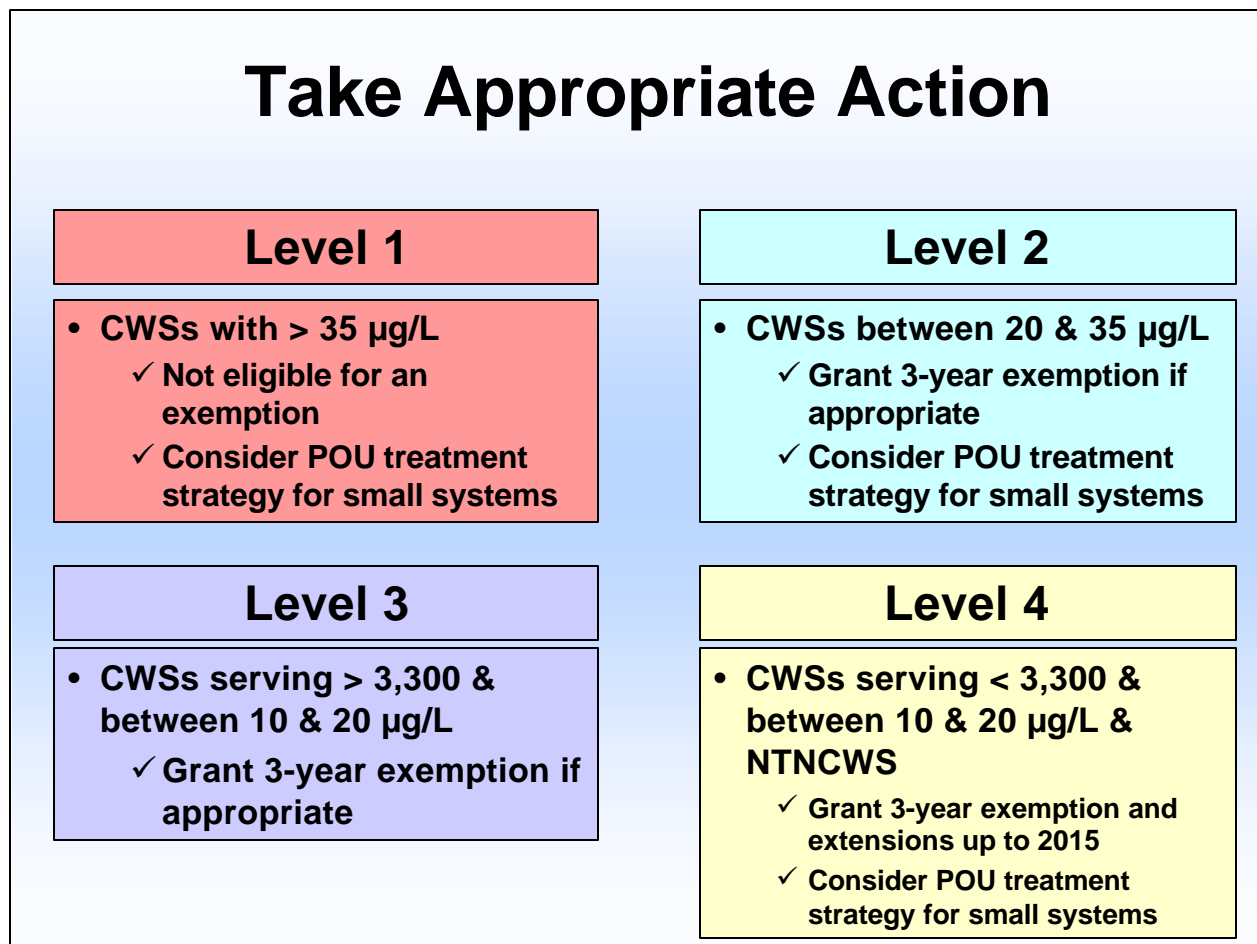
Take Appropriate Action

Level 1

• CWSs with > 35 µg/L
✓ Not eligible for an exemption
✓ Consider POU treatment strategy for small systems

Level 2

• CWSs between 20 & 35 µg/L
✓ Grant 3-year exemption if appropriate
✓ Consider POU treatment strategy for small systems

Level 3

• CWSs serving > 3,300 & between 10 & 20 µg/L
✓ Grant 3-year exemption if appropriate

Level 4

• CWSs serving < 3,300 & between 10 & 20 µg/L & NTNCWS
✓ Grant 3-year exemption and extensions up to 2015
✓ Consider POU treatment strategy for small systems